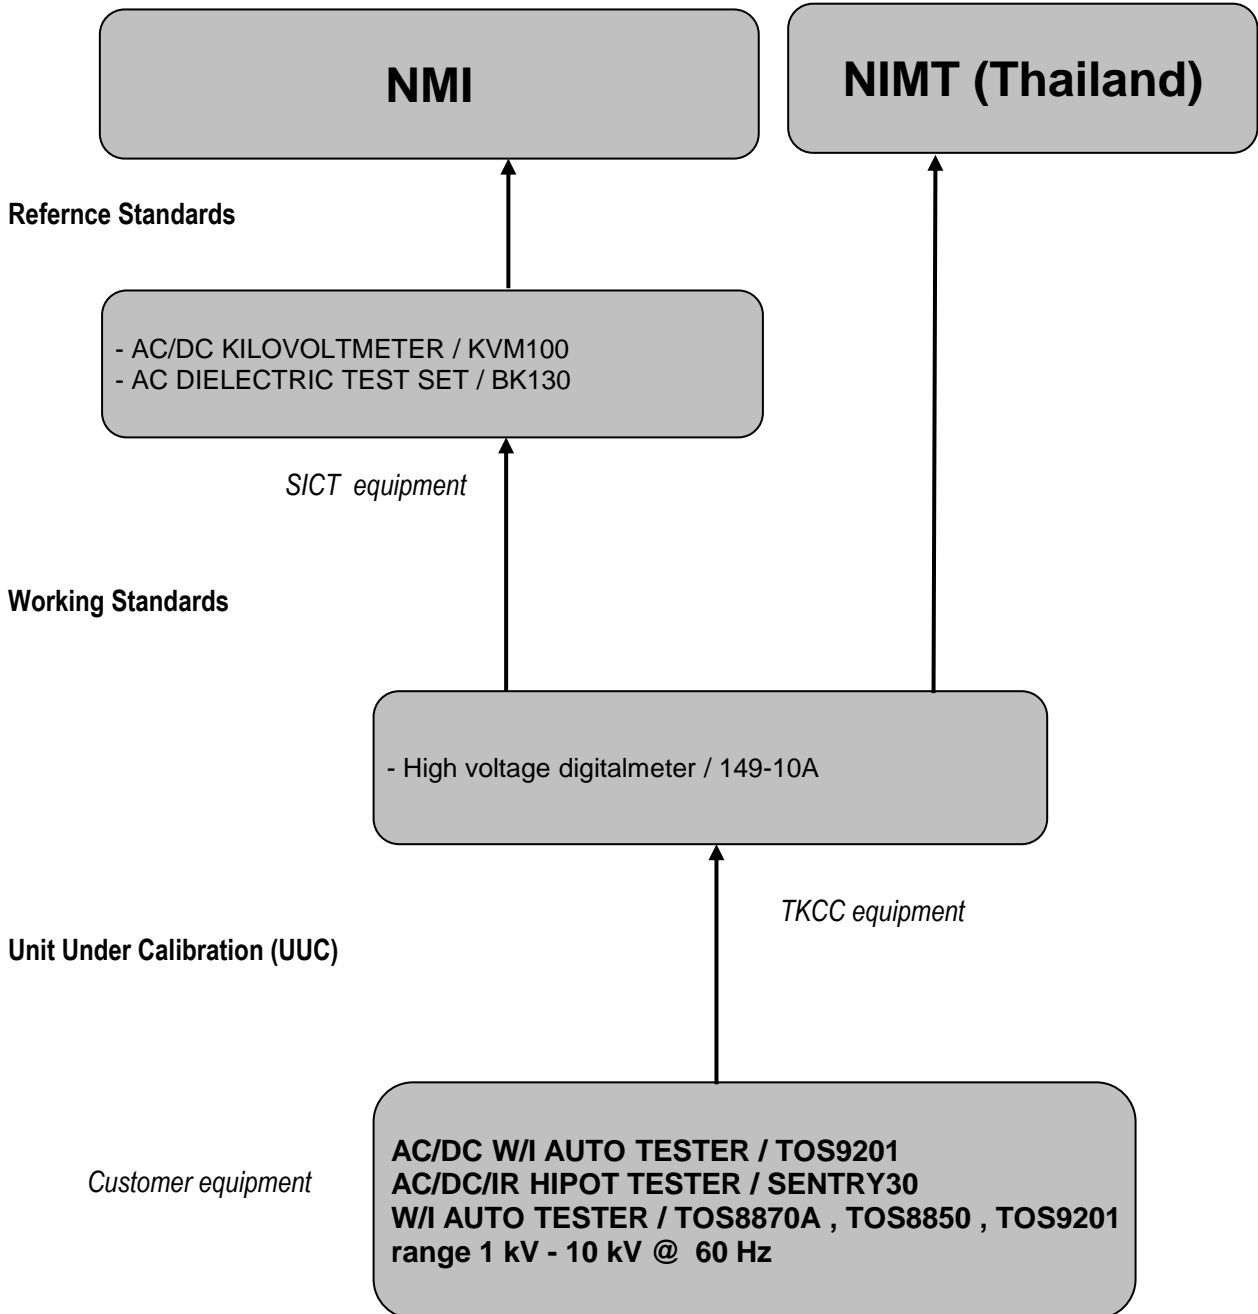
NMI

NIMT (Thailand)

Refernce Standards

- AC/DC KILOVOLTMETER / KVM100
- AC DIELECTRIC TEST SET / BK130

SICT equipment

Working Standards

- High voltage digitalmeter / 149-10A

TKCC equipment

Unit Under Calibration (UUC)

Customer equipment

AC/DC W/I AUTO TESTER / TOS9201
AC/DC/IR HIPOT TESTER / SENTRY30
W/I AUTO TESTER / TOS8870A , TOS8850 , TOS9201
range 1 kV - 10 kV @ 60 Hz